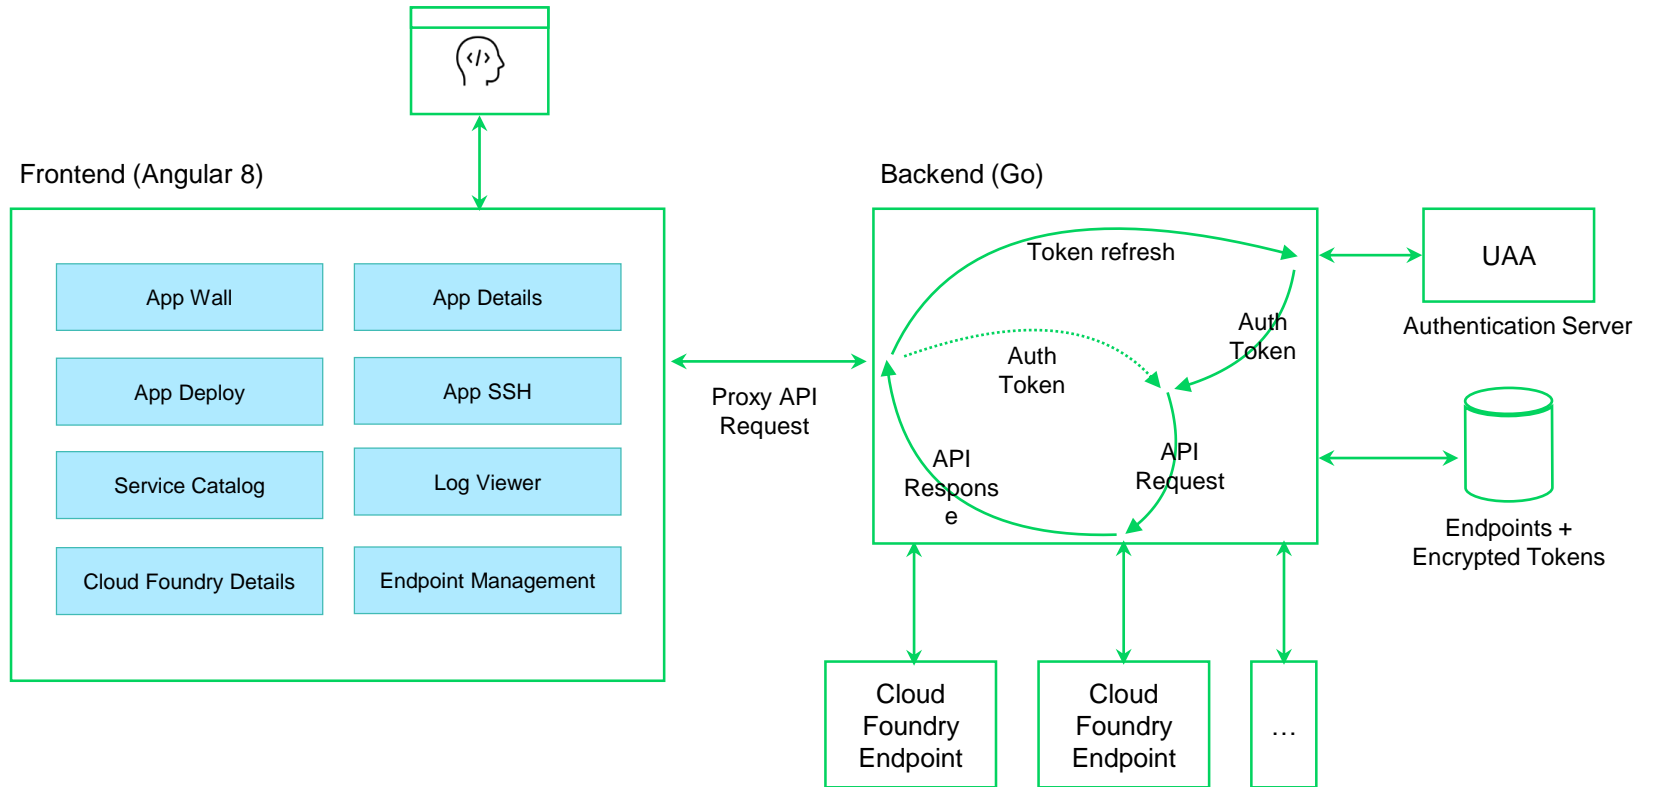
Frontend (Angular 8)

App Wall

App Details

App Deploy

App SSH

Service Catalog

Log Viewer

Cloud Foundry Details

Endpoint Management

Proxy API Request

Backend (Go)

Token refresh

Auth Token

Auth Token

API Respons e

API Request

UAA

Authentication Server

Endpoints + Encrypted Tokens

Cloud Foundry Endpoint

Cloud Foundry Endpoint

…